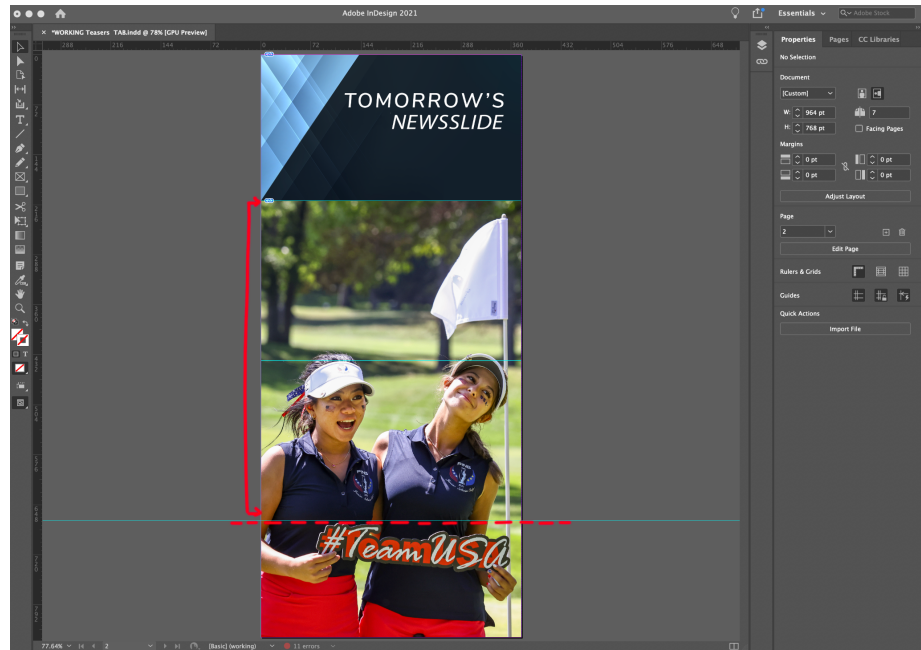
Adobe InDesign 2021

Essentials

Adobe Stock

*WORKING Teasers TA8.indd @ 78% [GPU Preview]

288 216 144 72 0 72 144 216 288 360 432 504 576 648

TOMORROW'S
NEWSSLIDE

#TeamUSA

Properties Pages CC Libraries

No Selection

Document

[Custom]

W: 964 pt

H: 768 pt

7

Facing Pages

Margins

0 pt

0 pt

0 pt

0 pt

Adjust Layout

Page

2

Edit Page

Rulers & Grids

Guides

Quick Actions

Import File

77.64%

2

[Basic] (working)

11 errors